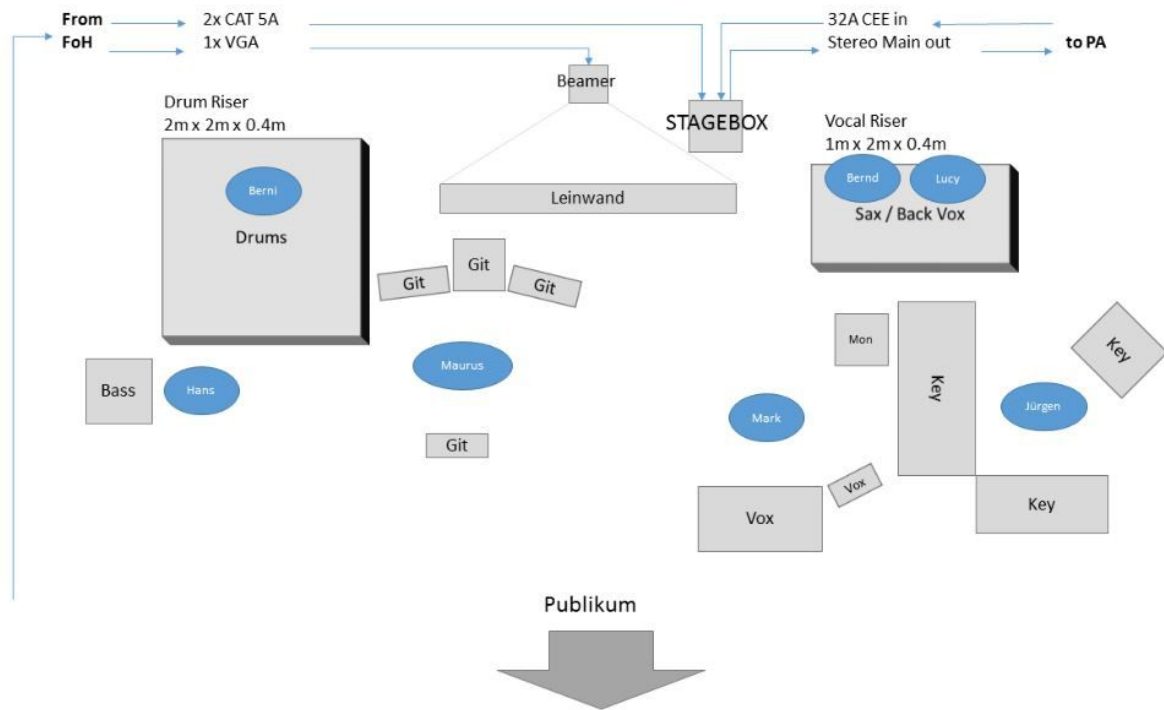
From
FoH

2x CAT 5A
1x VGA

32A CEE in
Stereo Main out

to PA

Beamer

STAGEBOX

Drum Riser
2m x 2m x 0.4m

Berni

Drums

Leinwand

Vocal Riser
1m x 2m x 0.4m

Bernd

Lucy

Sax / Back Vox

Git

Git

Git

Mon

Key

Key

Bass

Hans

Maurus

Mark

Jürgen

Git

Vox

Vox

Key

Publikum